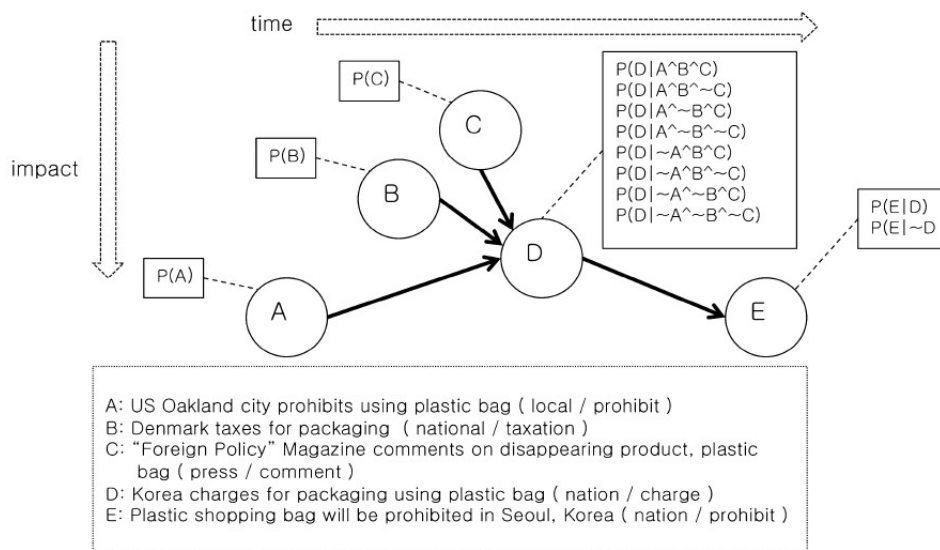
time

impact

P(C)

C

P(B)

B

P(A)

A

D

E

P(D|A^B^C)
P(D|A^B^~C)
P(D|A^~B^C)
P(D|A^~B^~C)
P(D|~A^B^C)
P(D|~A^B^~C)
P(D|~A^~B^C)
P(D|~A^~B^~C)

P(E|D)
P(E|~D

A: US Oakland city prohibits using plastic bag ( local / prohibit )
B: Denmark taxes for packaging ( national / taxation )
C: "Foreign Policy" Magazine comments on disappearing product, plastic bag ( press / comment )
D: Korea charges for packaging using plastic bag ( nation / charge )
E: Plastic shopping bag will be prohibited in Seoul, Korea ( nation / prohibit )